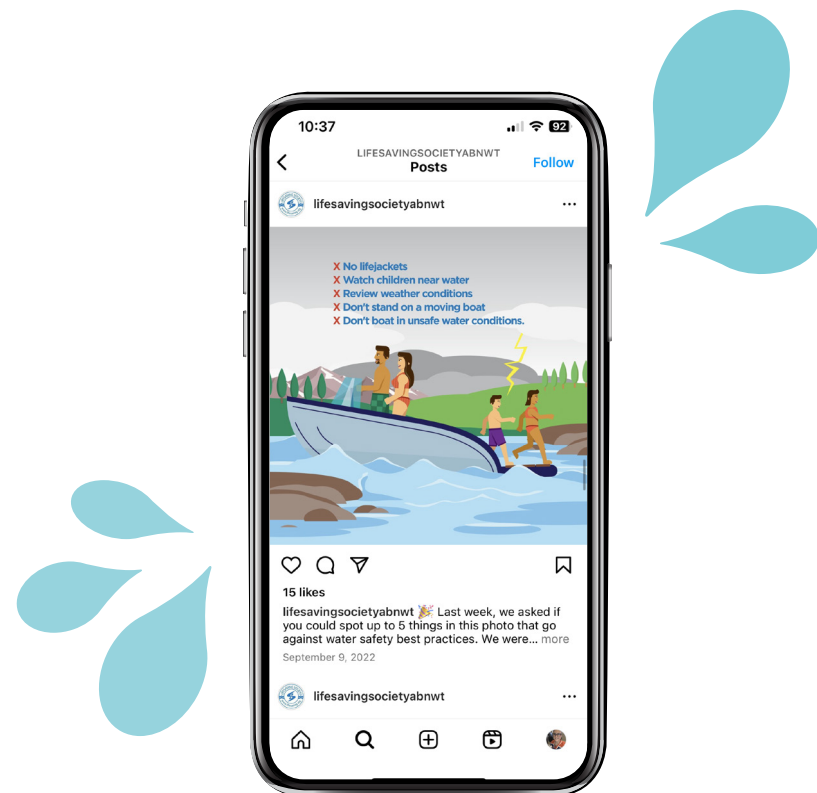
10:37

92

LIFESAVINGSOCIETYABNWT
Posts

Follow

lifesavingsocietyabnwt

X No lifejackets
X Watch children near water
X Review weather conditions
X Don't stand on a moving boat
X Don't boat in unsafe water conditions.

15 likes

lifesavingsocietyabnwt 🎉 Last week, we asked if you could spot up to 5 things in this photo that go against water safety best practices. We were... more

September 9, 2022

lifesavingsocietyabnwt